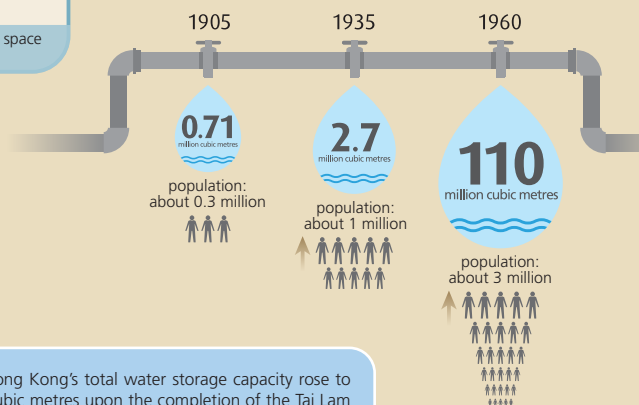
space

1905

0.71
million cubic metres

population:
about 0.3 million

1935

2.7
million cubic metres

population:
about 1 million

1960

110
million cubic metres

population:
about 3 million

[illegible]ong Kong's total water storage capacity rose to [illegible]ubic metres upon the completion of the Tai Lam